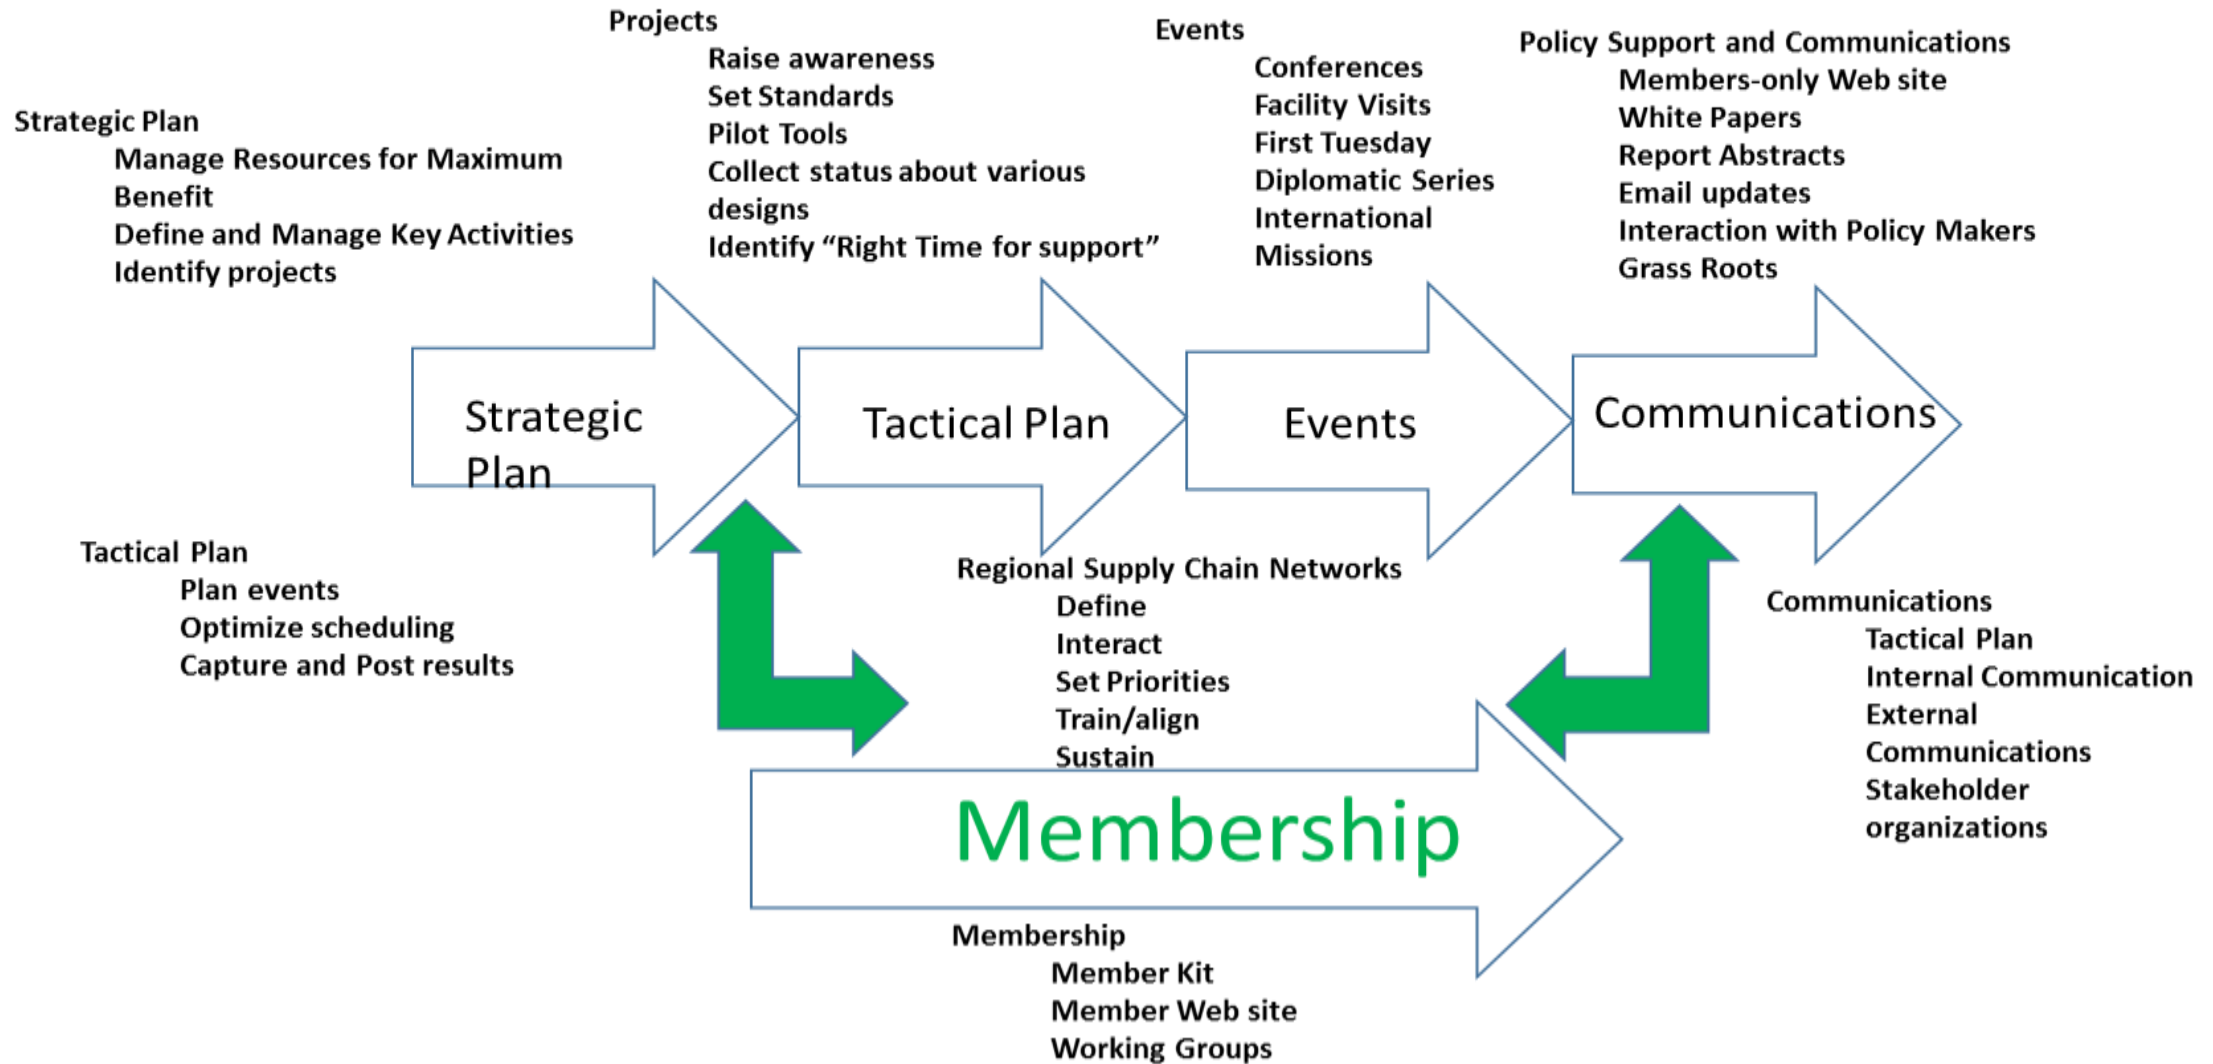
Strategic Plan
Manage Resources for Maximum Benefit
Define and Manage Key Activities
Identify projects

Projects
Raise awareness
Set Standards
Pilot Tools
Collect status about various designs
Identify "Right Time for support"

Events
Conferences
Facility Visits
First Tuesday
Diplomatic Series
International Missions

Policy Support and Communications
Members-only Web site
White Papers
Report Abstracts
Email updates
Interaction with Policy Makers
Grass Roots

Strategic Plan

Tactical Plan

Events

Communications

Tactical Plan
Plan events
Optimize scheduling
Capture and Post results

Regional Supply Chain Networks
Define
Interact
Set Priorities
Train/align
Sustain

Communications
Tactical Plan
Internal Communication
External Communications
Stakeholder organizations

Membership

Membership
Member Kit
Member Web site
Working Groups